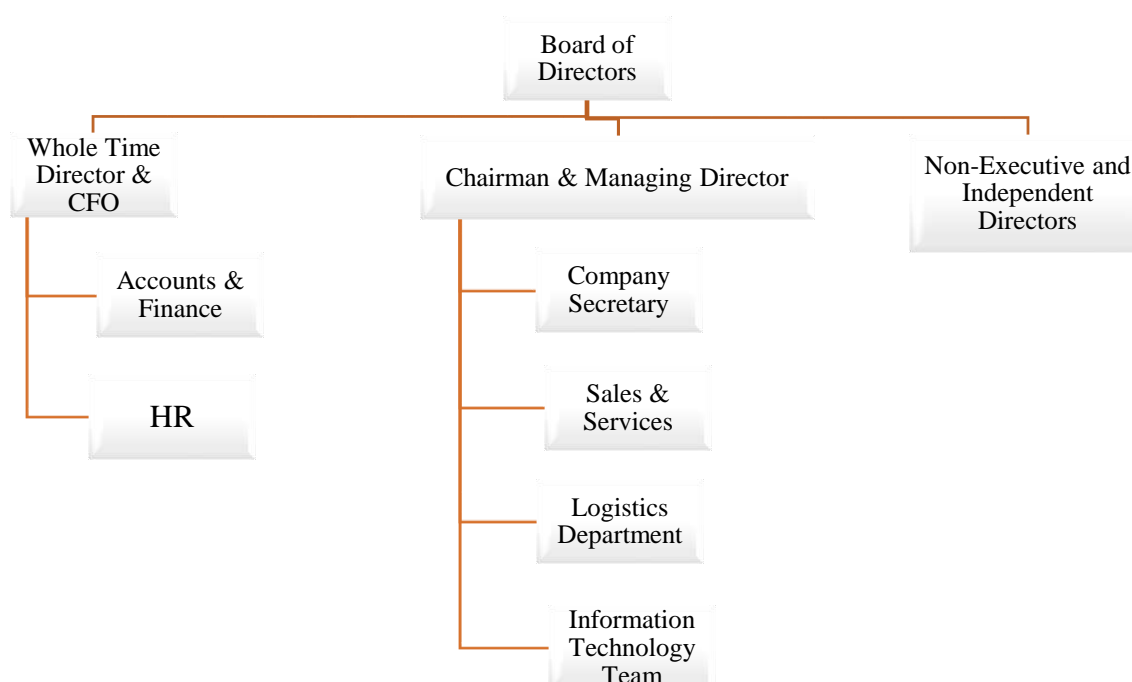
Board of Directors

Whole Time Director & CFO

Chairman & Managing Director

Non-Executive and Independent Directors

Accounts & Finance

HR

Company Secretary

Sales & Services

Logistics Department

Information Technology Team